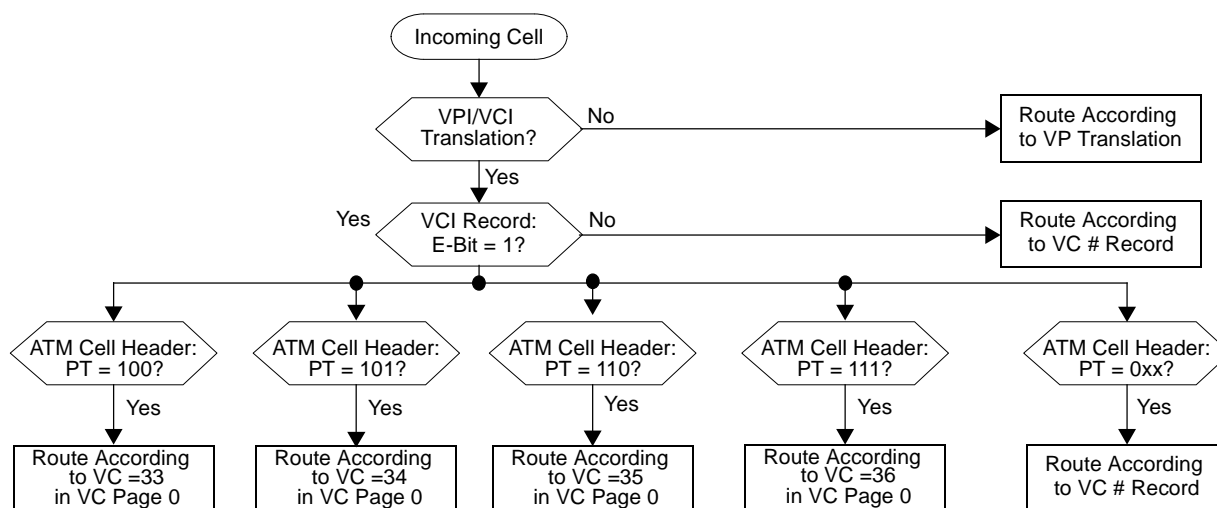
Incoming Cell

VPI/VCI Translation?

No

Route According to VP Translation

Yes

Yes

VCI Record: E-Bit = 1?

No

Route According to VC # Record

ATM Cell Header: PT = 100?

Yes

Route According to VC =33 in VC Page 0

ATM Cell Header: PT = 101?

Yes

Route According to VC =34 in VC Page 0

ATM Cell Header: PT = 110?

Yes

Route According to VC =35 in VC Page 0

ATM Cell Header: PT = 111?

Yes

Route According to VC =36 in VC Page 0

ATM Cell Header: PT = 0xx?

Yes

Route According to VC # Record